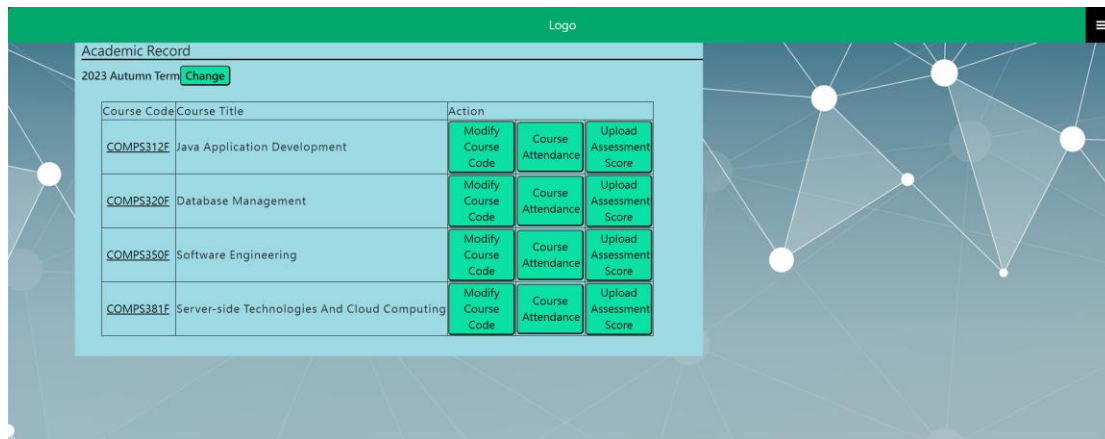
Logo

Academic Record

2023 Autumn Term Change

| Course Code | Course Title | Action | | |
|---|---|---|---|---|
| COMPS312F | Java Application Development | Modify Course Code | Course Attendance | Upload Assessment Score |
| COMPS320F | Database Management | Modify Course Code | Course Attendance | Upload Assessment Score |
| COMPS350F | Software Engineering | Modify Course Code | Course Attendance | Upload Assessment Score |
| COMPS381F | Server-side Technologies And Cloud Computing | Modify Course Code | Course Attendance | Upload Assessment Score |